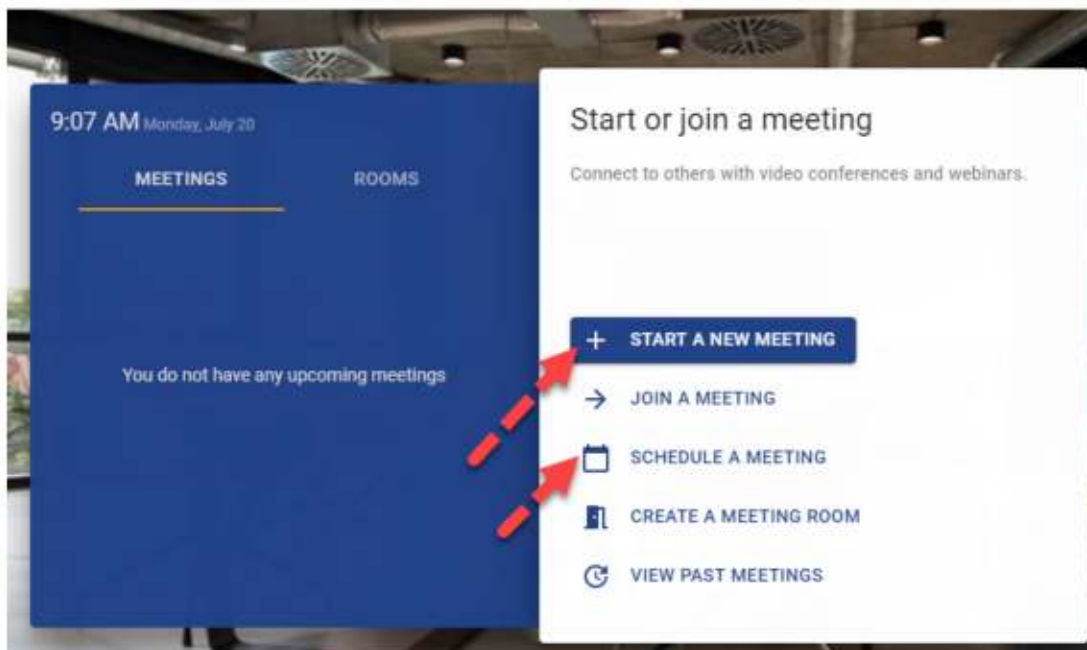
9:07 AM Monday, July 20

MEETINGS

ROOMS

You do not have any upcoming meetings

Start or join a meeting

Connect to others with video conferences and webinars.

START A NEW MEETING

JOIN A MEETING

SCHEDULE A MEETING

CREATE A MEETING ROOM

VIEW PAST MEETINGS